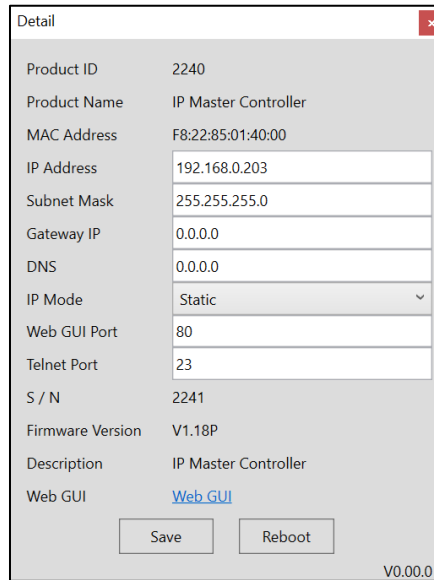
Detail

| | |
|---|---|
| Product ID | 2240 |
| Product Name | IP Master Controller |
| MAC Address | F8:22:85:01:40:00 |
| IP Address | 192.168.0.203 |
| Subnet Mask | 255.255.255.0 |
| Gateway IP | 0.0.0.0 |
| DNS | 0.0.0.0 |
| IP Mode | Static |
| Web GUI Port | 80 |
| Telnet Port | 23 |
| S / N | 2241 |
| Firmware Version | V1.18P |
| Description | IP Master Controller |
| Web GUI | Web GUI |

Save Reboot

V0.00.0